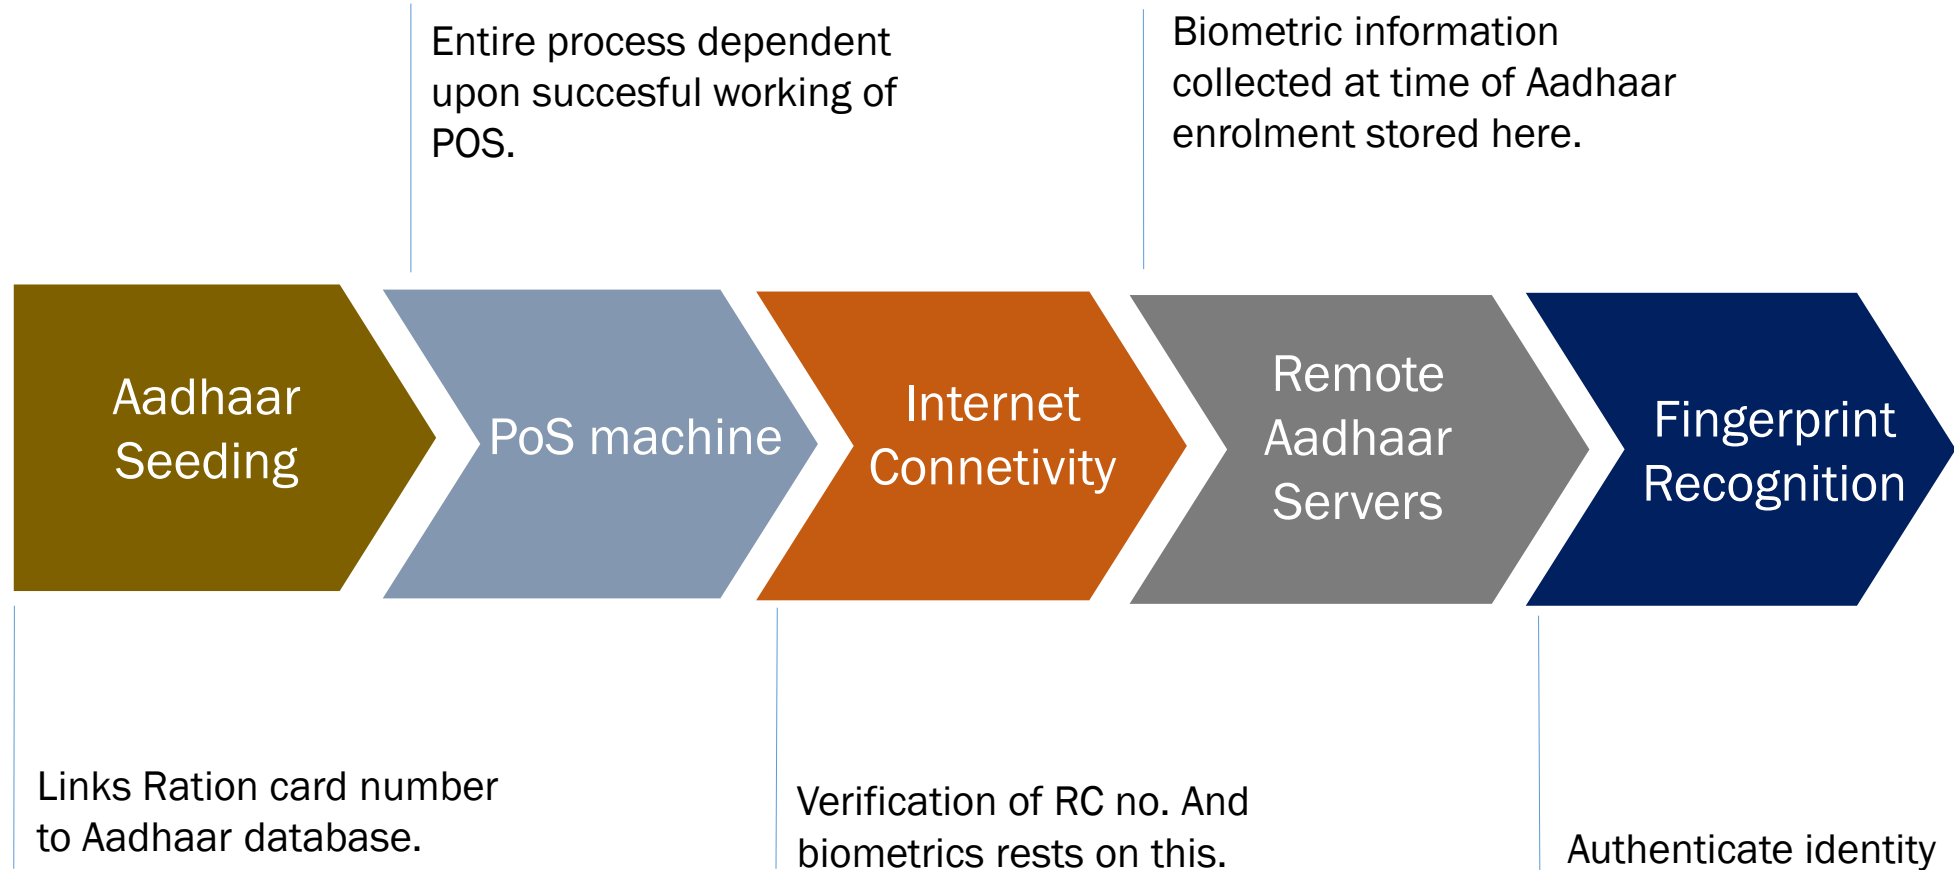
Entire process dependent upon succesful working of POS.

Biometric information collected at time of Aadhaar enrolment stored here.

Aadhaar Seeding

PoS machine

Internet Connetivity

Remote Aadhaar Servers

Fingerprint Recognition

Links Ration card number to Aadhaar database.

Verification of RC no. And biometrics rests on this.

Authenticate identity